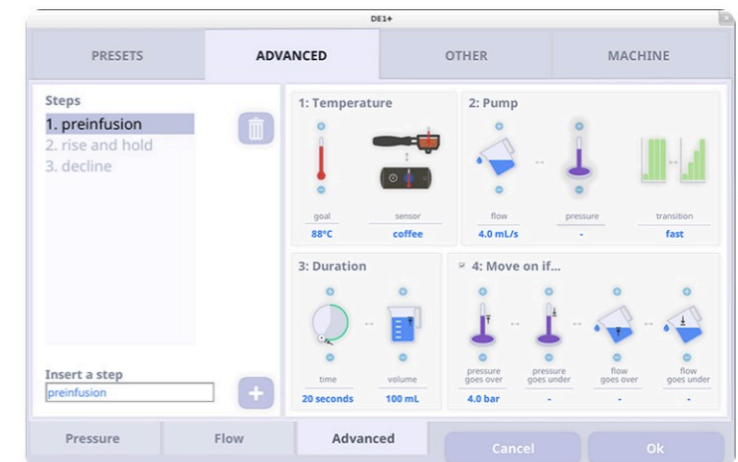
DE1+

PRESETS
ADVANCED
OTHER
MACHINE

Steps
1. preinfusion
2. rise and hold
3. decline

Insert a step
preinfusion

1: Temperature
goal
88°C
sensor
coffee

2: Pump
flow
4.0 mL/s
pressure
-
transition
fast

3: Duration
time
20 seconds
volume
100 mL

4: Move on if...
pressure goes over
4.0 bar
pressure goes under
-
flow goes over
-
flow goes under
-

Pressure
Flow
Advanced
Cancel
Ok